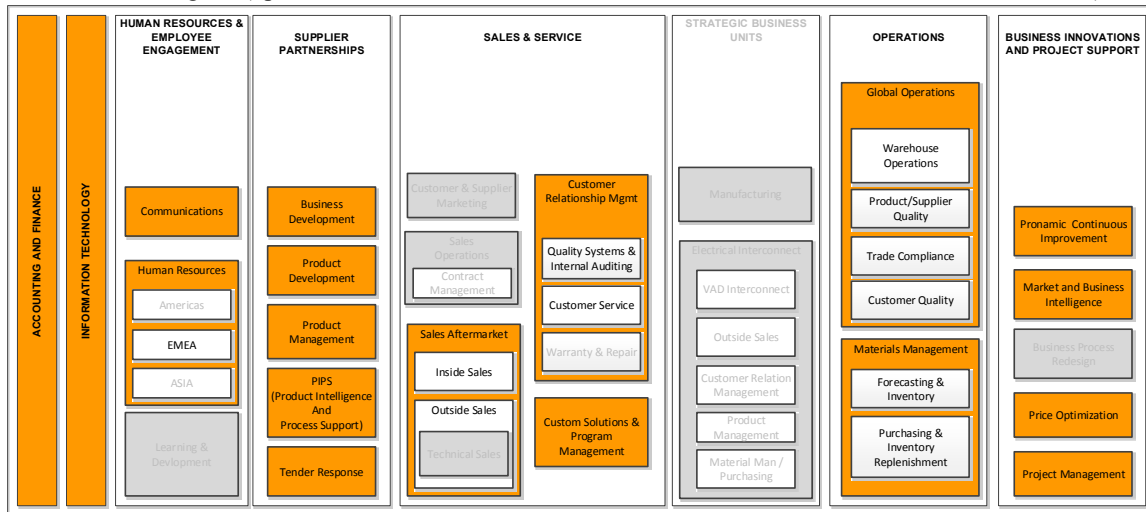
ACCOUNTING AND FINANCE

INFORMATION TECHNOLOGY

HUMAN RESOURCES & EMPLOYEE ENGAGEMENT

Communications

Human Resources

Americas

EMEA

ASIA

Learning & Devlopment

SUPPLIER PARTNERSHIPS

Business Development

Product Development

Product Management

PIPS (Product Intelligence And Process Support)

Tender Response

SALES & SERVICE

Customer & Supplier Marketing

Sales Operations

Contract Management

Sales Aftermarket

Inside Sales

Outside Sales

Technical Sales

Customer Relationship Mgmt

Quality Systems & Internal Auditing

Customer Service

Warranty & Repair

Custom Solutions & Program Management

STRATEGIC BUSINESS UNITS

Manufacturing

Electrical Interconnect

VAD Interconnect

Outside Sales

Customer Relation Management

Product Management

Material Man / Purchasing

OPERATIONS

Global Operations

Warehouse Operations

Product/Supplier Quality

Trade Compliance

Customer Quality

Materials Management

Forecasting & Inventory

Purchasing & Inventory Replenishment

BUSINESS INNOVATIONS AND PROJECT SUPPORT

Pronamic Continuous Improvement

Market and Business Intelligence

Business Process Redesign

Price Optimization

Project Management